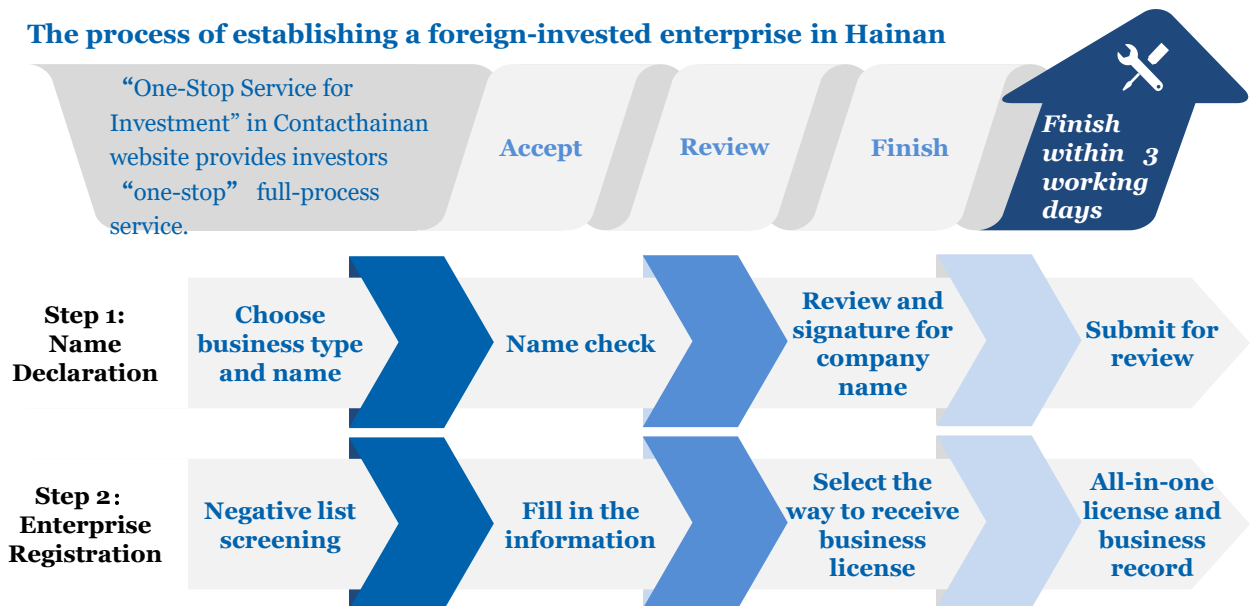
The process of establishing a foreign-invested enterprise in Hainan

“One-Stop Service for Investment” in Contacthainan website provides investors “one-stop” full-process service.

Accept

Review

Finish

Finish within 3 working days

Step 1: Name Declaration

Choose business type and name

Name check

Review and signature for company name

Submit for review

Step 2: Enterprise Registration

Negative list screening

Fill in the information

Select the way to receive business license

All-in-one license and business record